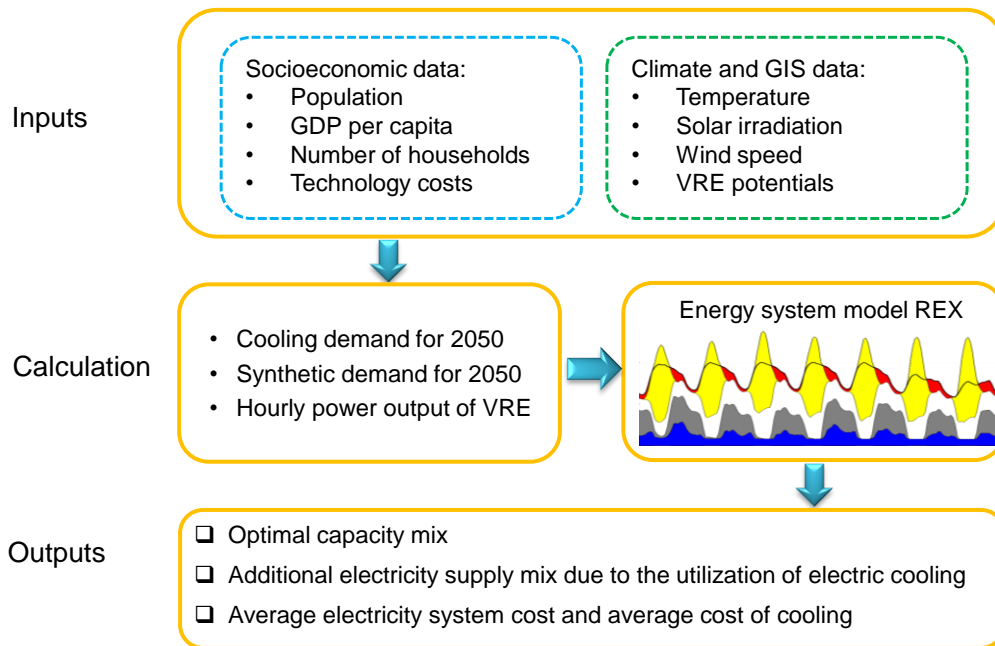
Inputs

Socioeconomic data:
- Population
- GDP per capita
- Number of households
- Technology costs

Climate and GIS data:
- Temperature
- Solar irradiation
- Wind speed
- VRE potentials

Calculation

- Cooling demand for 2050
- Synthetic demand for 2050
- Hourly power output of VRE

Energy system model REX

Outputs

❑ Optimal capacity mix
❑ Additional electricity supply mix due to the utilization of electric cooling
❑ Average electricity system cost and average cost of cooling